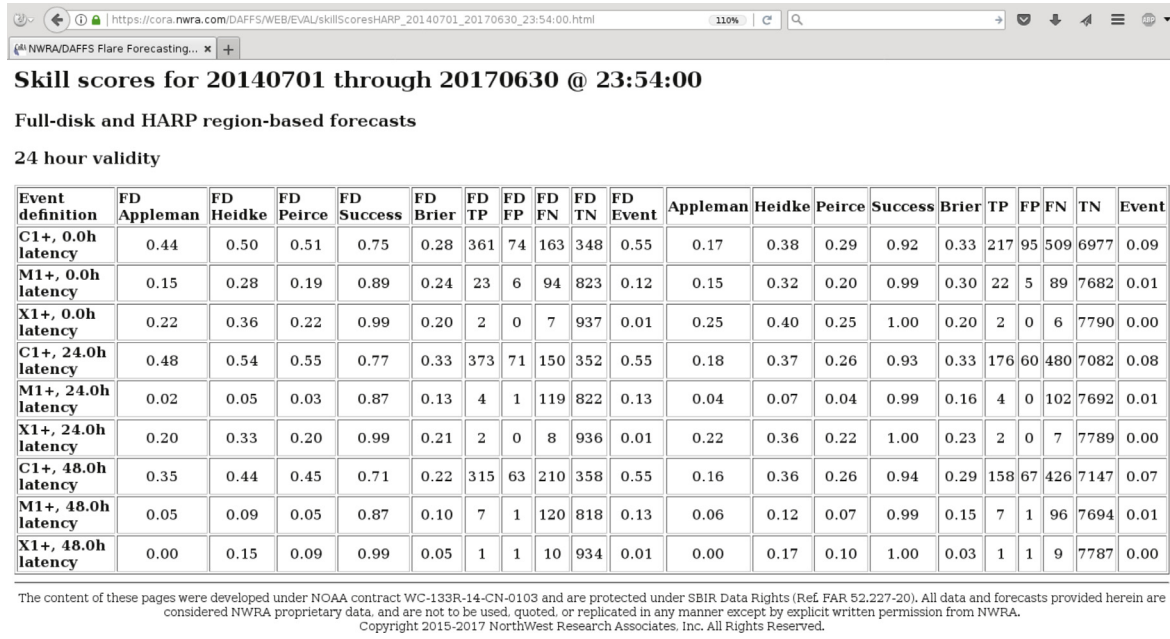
https://cora.nwra.com/DAFFS/WEB/EVAL/skillScoresHARP_20140701_20170630_23:54:00.html 110%

NWRA/DAFFS Flare Forecasting... × +

Skill scores for 20140701 through 20170630 @ 23:54:00

Full-disk and HARP region-based forecasts

24 hour validity

| Event definition | FD Appleman | FD Heidke | FD Peirce | FD Success | FD Brier | FD TP | FD FP | FD FN | FD TN | FD Event | Appleman | Heidke | Peirce | Success | Brier | TP | FP | FN | TN | Event |
|---|---|---|---|---|---|---|---|---|---|---|---|---|---|---|---|---|---|---|---|---|
| C1+, 0.0h latency | 0.44 | 0.50 | 0.51 | 0.75 | 0.28 | 361 | 74 | 163 | 348 | 0.55 | 0.17 | 0.38 | 0.29 | 0.92 | 0.33 | 217 | 95 | 509 | 6977 | 0.09 |
| M1+, 0.0h latency | 0.15 | 0.28 | 0.19 | 0.89 | 0.24 | 23 | 6 | 94 | 823 | 0.12 | 0.15 | 0.32 | 0.20 | 0.99 | 0.30 | 22 | 5 | 89 | 7682 | 0.01 |
| X1+, 0.0h latency | 0.22 | 0.36 | 0.22 | 0.99 | 0.20 | 2 | 0 | 7 | 937 | 0.01 | 0.25 | 0.40 | 0.25 | 1.00 | 0.20 | 2 | 0 | 6 | 7790 | 0.00 |
| C1+, 24.0h latency | 0.48 | 0.54 | 0.55 | 0.77 | 0.33 | 373 | 71 | 150 | 352 | 0.55 | 0.18 | 0.37 | 0.26 | 0.93 | 0.33 | 176 | 60 | 480 | 7082 | 0.08 |
| M1+, 24.0h latency | 0.02 | 0.05 | 0.03 | 0.87 | 0.13 | 4 | 1 | 119 | 822 | 0.13 | 0.04 | 0.07 | 0.04 | 0.99 | 0.16 | 4 | 0 | 102 | 7692 | 0.01 |
| X1+, 24.0h latency | 0.20 | 0.33 | 0.20 | 0.99 | 0.21 | 2 | 0 | 8 | 936 | 0.01 | 0.22 | 0.36 | 0.22 | 1.00 | 0.23 | 2 | 0 | 7 | 7789 | 0.00 |
| C1+, 48.0h latency | 0.35 | 0.44 | 0.45 | 0.71 | 0.22 | 315 | 63 | 210 | 358 | 0.55 | 0.16 | 0.36 | 0.26 | 0.94 | 0.29 | 158 | 67 | 426 | 7147 | 0.07 |
| M1+, 48.0h latency | 0.05 | 0.09 | 0.05 | 0.87 | 0.10 | 7 | 1 | 120 | 818 | 0.13 | 0.06 | 0.12 | 0.07 | 0.99 | 0.15 | 7 | 1 | 96 | 7694 | 0.01 |
| X1+, 48.0h latency | 0.00 | 0.15 | 0.09 | 0.99 | 0.05 | 1 | 1 | 10 | 934 | 0.01 | 0.00 | 0.17 | 0.10 | 1.00 | 0.03 | 1 | 1 | 9 | 7787 | 0.00 |

The content of these pages were developed under NOAA contract WC-133R-14-CN-0103 and are protected under SBIR Data Rights (Ref. FAR 52.227-20). All data and forecasts provided herein are considered NWRA proprietary data, and are not to be used, quoted, or replicated in any manner except by explicit written permission from NWRA.
Copyright 2015-2017 NorthWest Research Associates, Inc. All Rights Reserved.